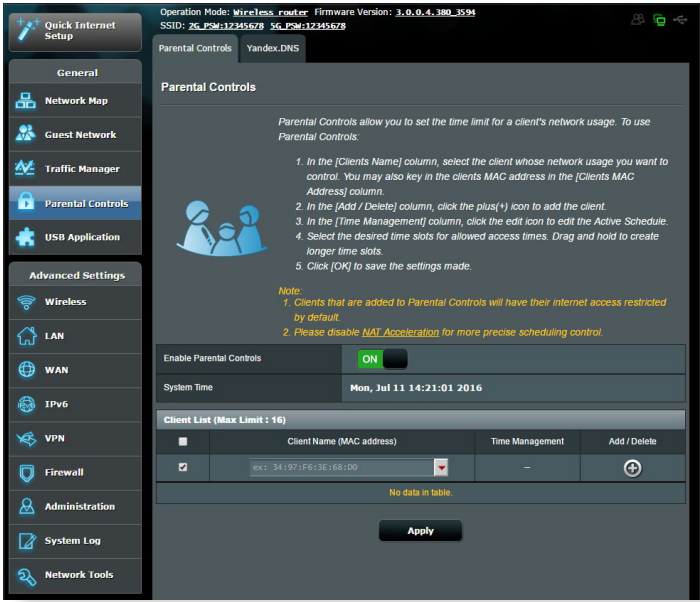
Quick Internet Setup

Operation Mode: Wireless router Firmware Version: 3.0.0.4.380_3594
SSID: 2G_PSW:12345678 5G_PSW:12345678

General
Network Map
Guest Network
Traffic Manager
Parental Controls
USB Application

Advanced Settings
Wireless
LAN
WAN
IPv6
VPN
Firewall
Administration
System Log
Network Tools

Parental Controls | Yandex.DNS

Parental Controls

Parental Controls allow you to set the time limit for a client's network usage. To use Parental Controls:

1. In the [Clients Name] column, select the client whose network usage you want to control. You may also key in the clients MAC address in the [Clients MAC Address] column.
2. In the [Add / Delete] column, click the plus(+) icon to add the client.
3. In the [Time Management] column, click the edit icon to edit the Active Schedule.
4. Select the desired time slots for allowed access times. Drag and hold to create longer time slots.
5. Click [OK] to save the settings made.

Note:
1. Clients that are added to Parental Controls will have their internet access restricted by default.
2. Please disable NAT Acceleration for more precise scheduling control.

| Enable Parental Controls | ON |
|---|---|
| System Time | Mon, Jul 11 14:21:01 2016 |

Client List (Max Limit : 16)

| ☐ | Client Name (MAC address) | Time Management | Add / Delete |
|---|---|---|---|
| ☑ | ex: 34:97:F6:3E:68:D0 | – | ⊕ |

No data in table.

Apply